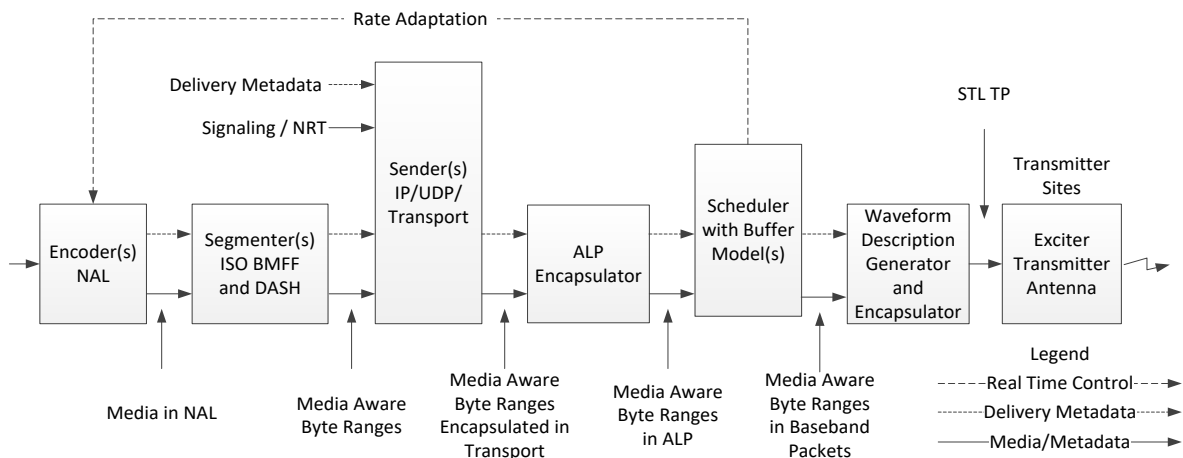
Rate Adaptation

Delivery Metadata

Signaling / NRT

Encoder(s) NAL

Segmenter(s) ISO BMFF and DASH

Sender(s) IP/UDP/ Transport

ALP Encapsulator

Scheduler with Buffer Model(s)

STL TP

Transmitter Sites

Waveform Description Generator and Encapsulator

Exciter Transmitter Antenna

Media in NAL

Media Aware Byte Ranges

Media Aware Byte Ranges Encapsulated in Transport

Media Aware Byte Ranges in ALP

Media Aware Byte Ranges in Baseband Packets

Legend

Real Time Control

Delivery Metadata

Media/Metadata